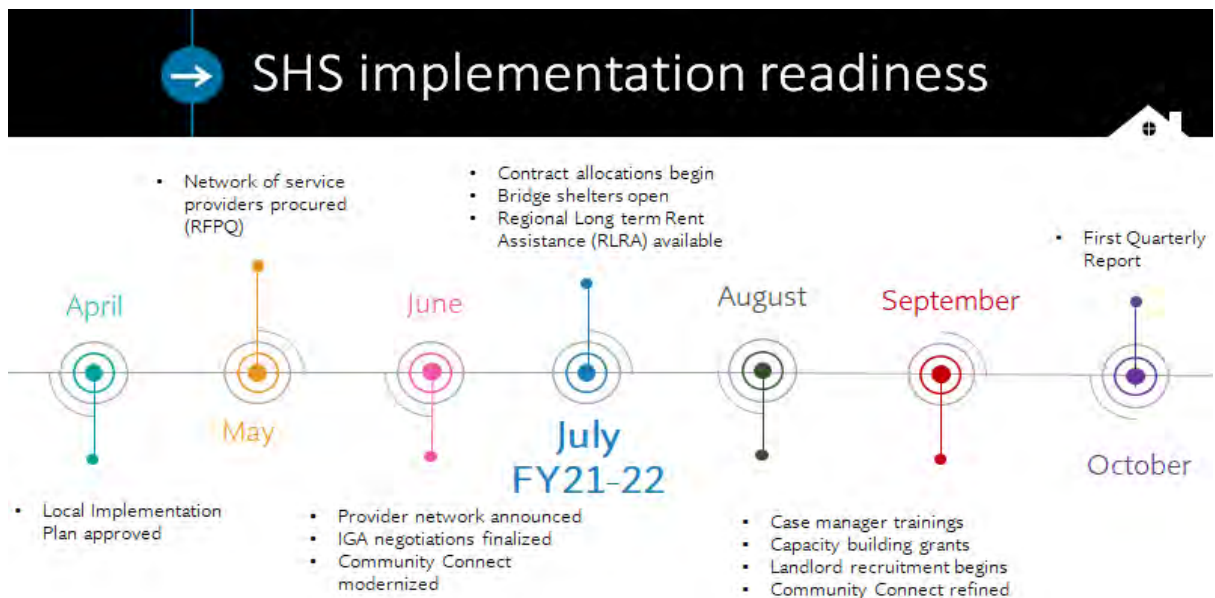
SHS implementation readiness

• Network of service providers procured (RFPQ)

• Contract allocations begin
• Bridge shelters open
• Regional Long term Rent Assistance (RLRA) available

• First Quarterly Report

April

June

August

September

May

July
FY21-22

October

• Local Implementation Plan approved

• Provider network announced
• IGA negotiations finalized
• Community Connect modernized

• Case manager trainings
• Capacity building grants
• Landlord recruitment begins
• Community Connect refined